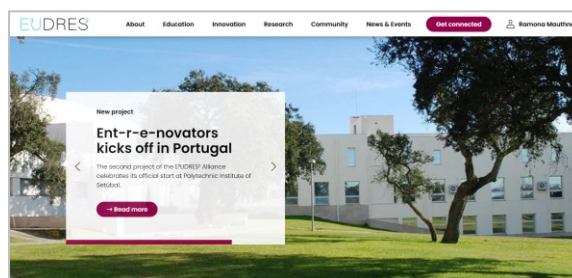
EUDRES

About Education Innovation Research Community News & Events Get connected Ramona Mauthn

New project

Ent-r-e-novators kicks off in Portugal

The second project of the EUDRES Alliance celebrates its official start at Polytechnic Institute of Setúbal.

→ Read more